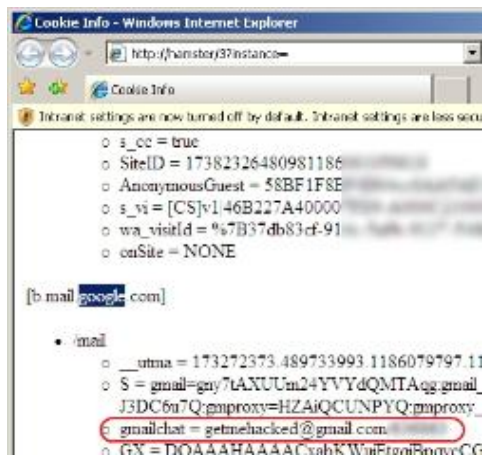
Cookie Info - Windows Internet Explorer

http://hamster/3?instance=

Cookie Info

Intranet settings are now turned off by default. Intranet settings are less secu

s_cc = true

SiteID = 17382326480981186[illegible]

AnonymousGuest = 58BF1F8E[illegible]

s_vi = [CS]v1|46B227A40000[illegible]

wa_visitId = %7B37db83cf-91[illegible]

onSite = NONE

[b.mail.google.com]

/mail

__utma = 173272373.489733993.1186079797.11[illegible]

S = gmail=gny7tAXUUm24YVYdQMTAqg:gmail_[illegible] J3DC6u7Q:gmproxy=HZAiQCUNPYQ:gmproxy_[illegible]

gmailchat = getmehacked@gmail.com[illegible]

GX = DQAAAHAAAACxabKWuiEtgoiBnqvrCG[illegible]